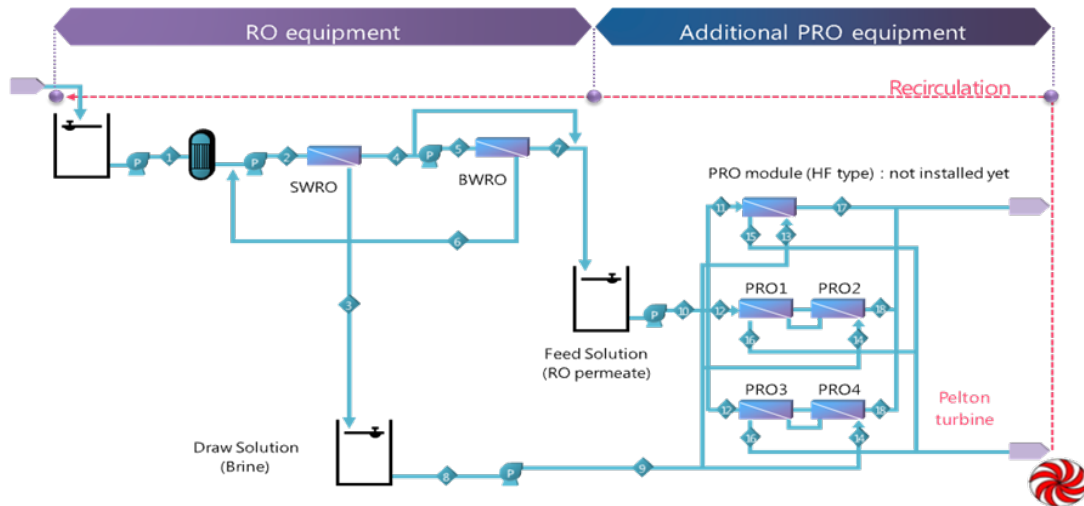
RO equipment

Additional PRO equipment

Recirculation

P 1 P 2 SWRO 4 P 5 BWRO 7

6

3

PRO module (HF type) : not installed yet

11 17

15 13

P 10 12 PRO1 PRO2 18

16 14

Feed Solution (RO permeate)

12 PRO3 PRO4 18

16 14

Pelton turbine

Draw Solution (Brine)

8 P 9